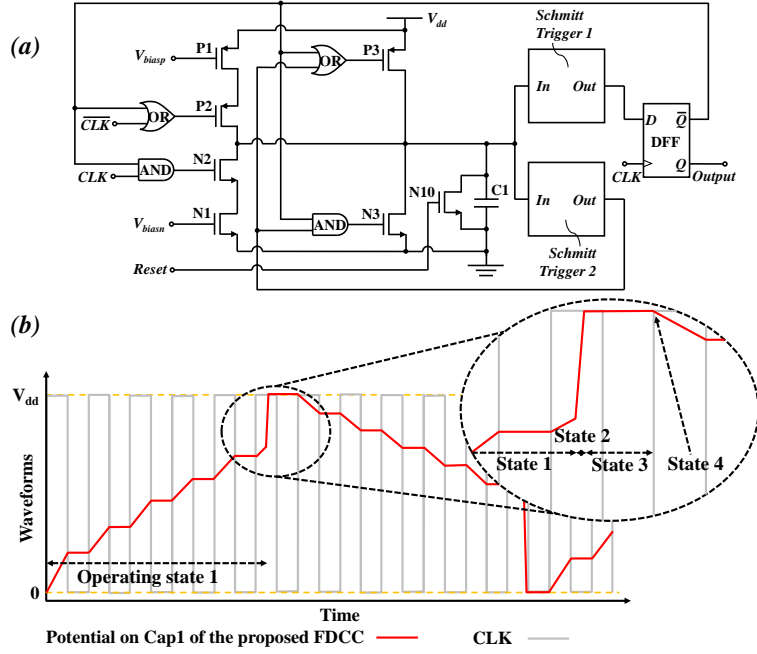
(a)

$V_{dd}$

Schmitt Trigger 1

$V_{biasp}$ P1

OR P3

P2

$\overline{CLK}$ OR

In Out

D $\overline{Q}$

DFF

CLK AND N2

CLK Q Output

N10 C1

In Out

$V_{biasn}$ N1

AND N3

Schmitt Trigger 2

Reset

(b)

$V_{dd}$

Waveforms

0

State 2

State 1 State 3 State 4

Operating state 1

Time

Potential on Cap1 of the proposed FDCC CLK